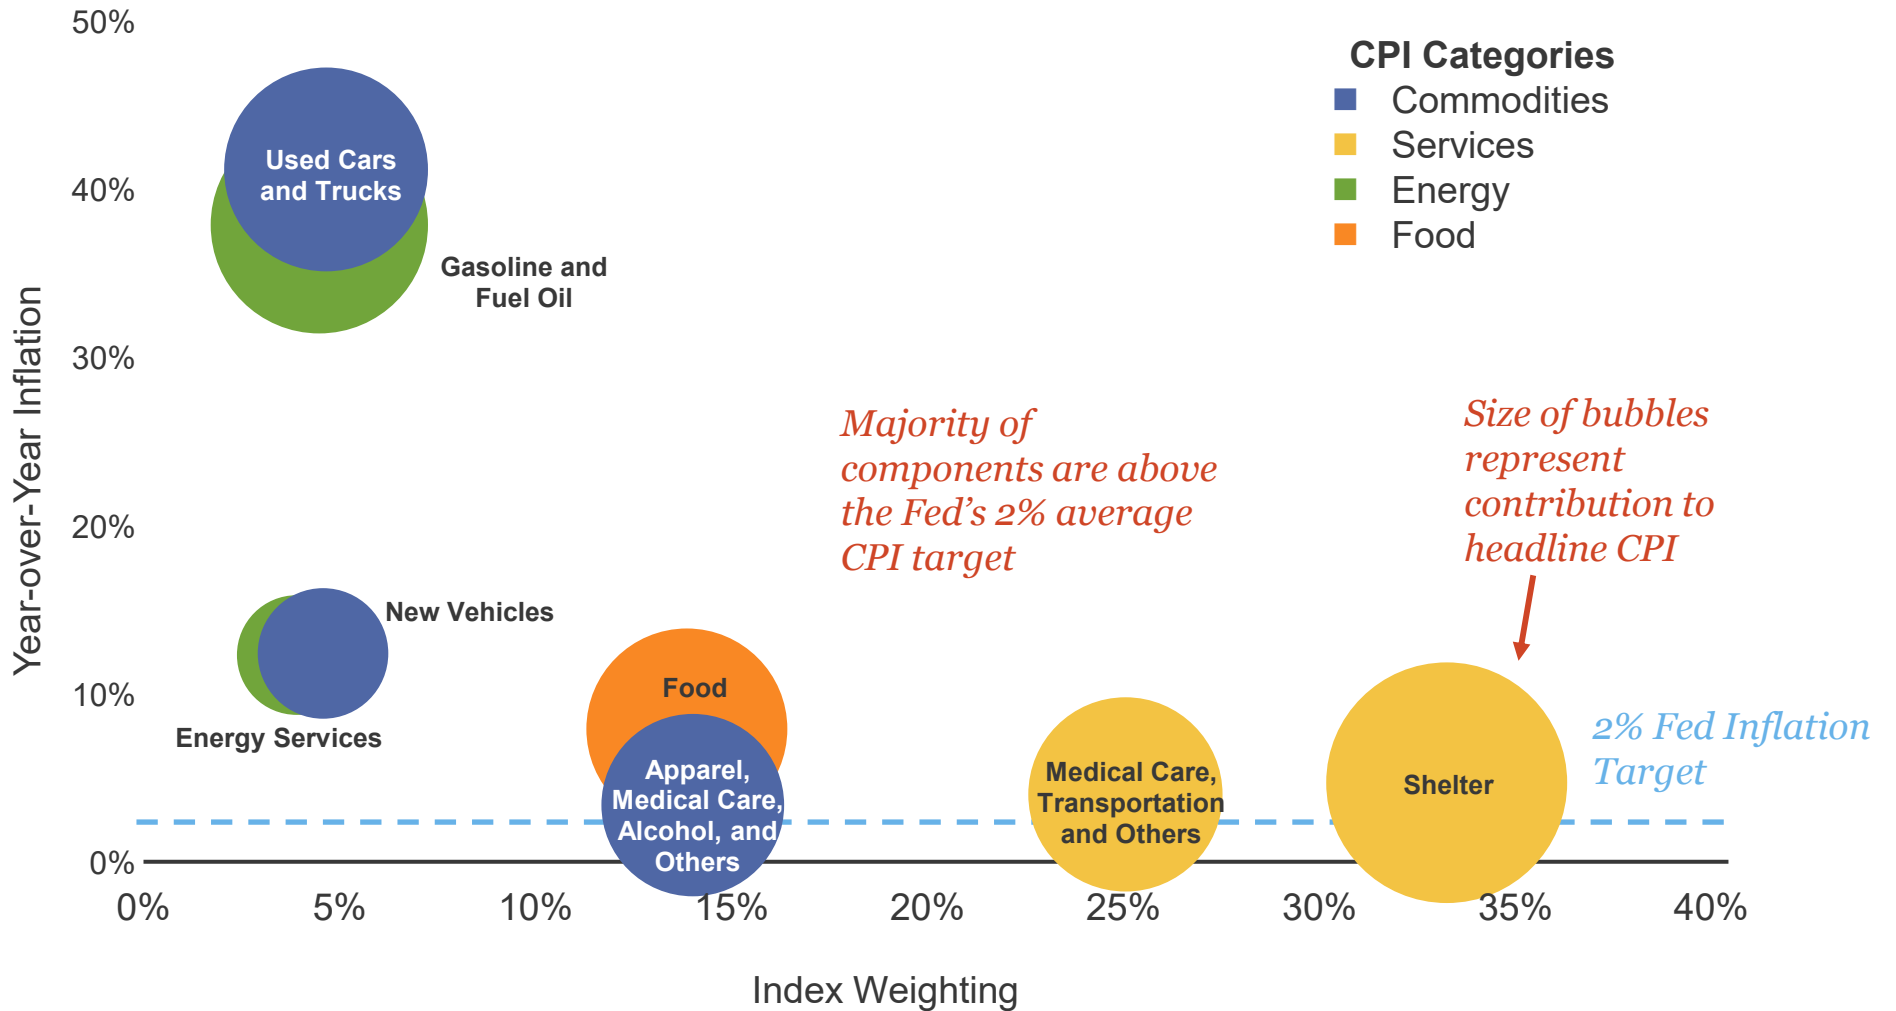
CPI Categories
Commodities
Services
Energy
Food

50%
40%
30%
20%
10%
0%

Year-over-Year Inflation

Used Cars and Trucks

Gasoline and Fuel Oil

Majority of components are above the Fed’s 2% average CPI target

Size of bubbles represent contribution to headline CPI

New Vehicles

Energy Services

Food

Apparel, Medical Care, Alcohol, and Others

Medical Care, Transportation and Others

Shelter

2% Fed Inflation Target

0%
5%
10%
15%
20%
25%
30%
35%
40%

Index Weighting